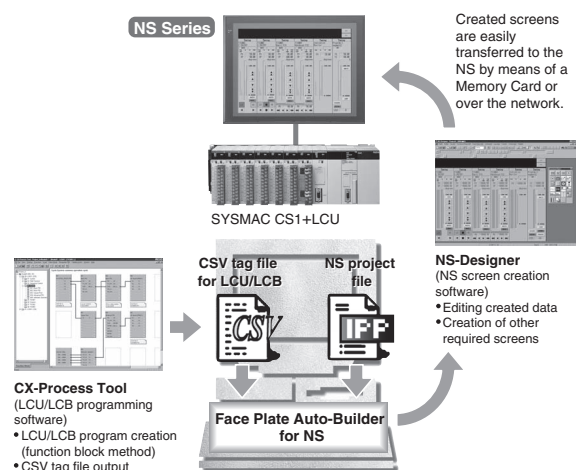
NS Series

Created screens are easily transferred to the NS by means of a Memory Card or over the network.

SYSMAC CS1+LCU

CSV tag file for LCU/LCB

CSV

NS project file

IPP

NS-Designer
(NS screen creation software)
• Editing created data
• Creation of other required screens

CX-Process Tool
(LCU/LCB programming software)
• LCU/LCB program creation (function block method)
• CSV tag file output

Face Plate Auto-Builder for NS